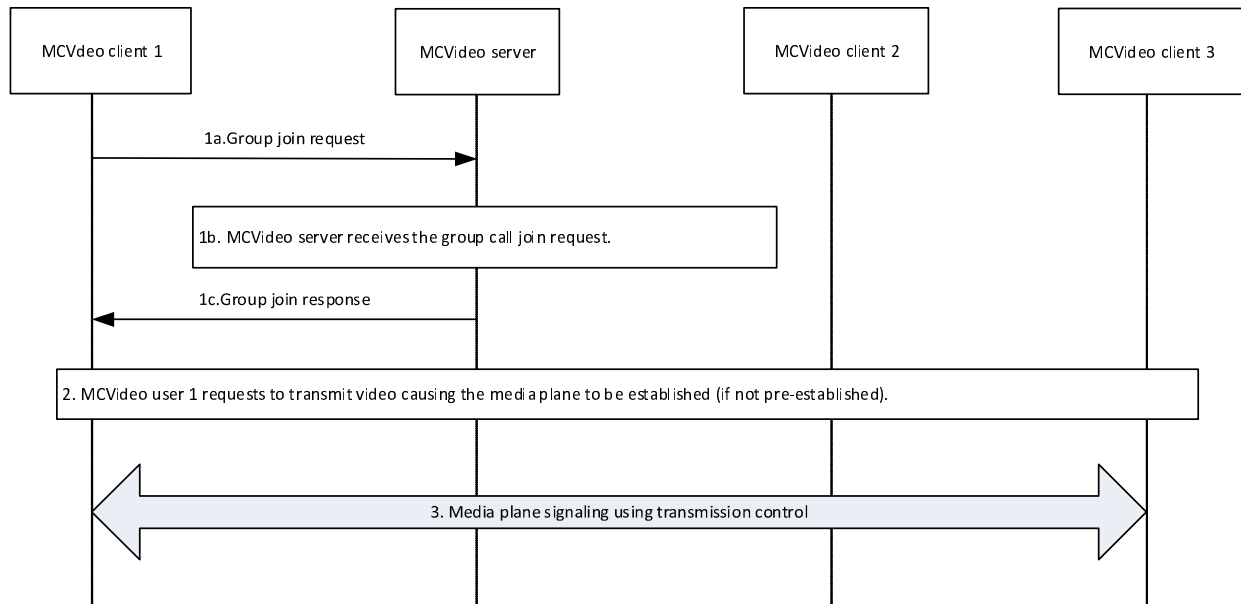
MCVdeo client 1

MCVideo server

MCVideo client 2

MCVideo client 3

1a.Group join request

1b. MCVideo server receives the group call join request.

1c.Group join response

2. MCVideo user 1 requests to transmit video causing the media plane to be established (if not pre-established).

3. Media plane signaling using transmission control